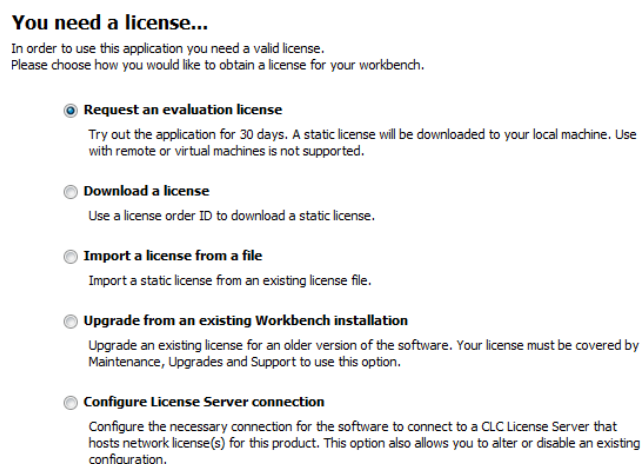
You need a license...

In order to use this application you need a valid license.
Please choose how you would like to obtain a license for your workbench.

Request an evaluation license

Try out the application for 30 days. A static license will be downloaded to your local machine. Use with remote or virtual machines is not supported.

Download a license

Use a license order ID to download a static license.

Import a license from a file

Import a static license from an existing license file.

Upgrade from an existing Workbench installation

Upgrade an existing license for an older version of the software. Your license must be covered by Maintenance, Upgrades and Support to use this option.

Configure License Server connection

Configure the necessary connection for the software to connect to a CLC License Server that hosts network license(s) for this product. This option also allows you to alter or disable an existing configuration.